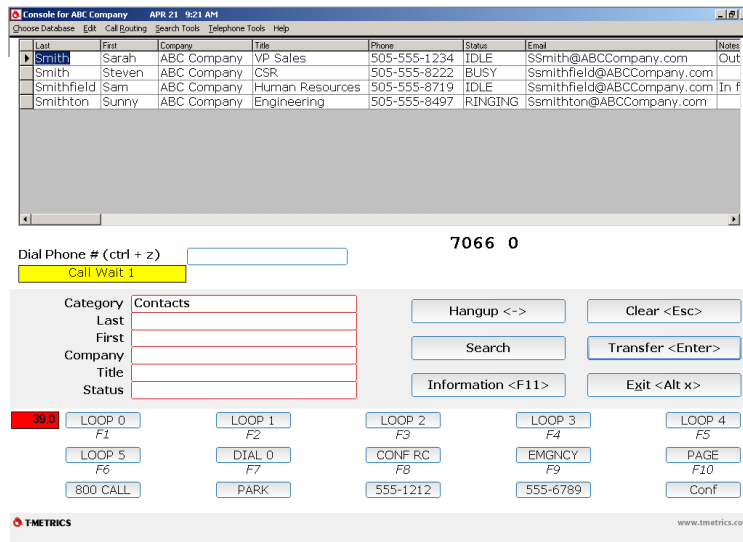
Console for ABC Company APR 21 9:21 AM

Choose Database Edit Call Routing Search Tools Telephone Tools Help

| Last | First | Company | Title | Phone | Status | Email | Notes |
|---|---|---|---|---|---|---|---|
| Smith | Sarah | ABC Company | VP Sales | 505-555-1234 | IDLE | SSmith@ABCCompany.com | Out |
| Smith | Steven | ABC Company | CSR | 505-555-8222 | BUSY | Ssmithfield@ABCCompany.com | |
| Smithfield | Sam | ABC Company | Human Resources | 505-555-8719 | IDLE | Ssmithfield@ABCCompany.com | In f |
| Smithton | Sunny | ABC Company | Engineering | 505-555-8497 | RINGING | Ssmithton@ABCCompany.com | |

Dial Phone # (ctrl + z)

7066 0

Call Wait 1

Category Contacts
Last
First
Company
Title
Status

Hangup <->
Clear <Esc>
Search
Transfer <Enter>
Information <F11>
Exit <Alt x>

39.0
LOOP 0 F1
LOOP 1 F2
LOOP 2 F3
LOOP 3 F4
LOOP 4 F5
LOOP 5 F6
DIAL 0 F7
CONF RC F8
EMGNCY F9
PAGE F10
800 CALL
PARK
555-1212
555-6789
Conf

T-METRICS

www.tmetrics.co